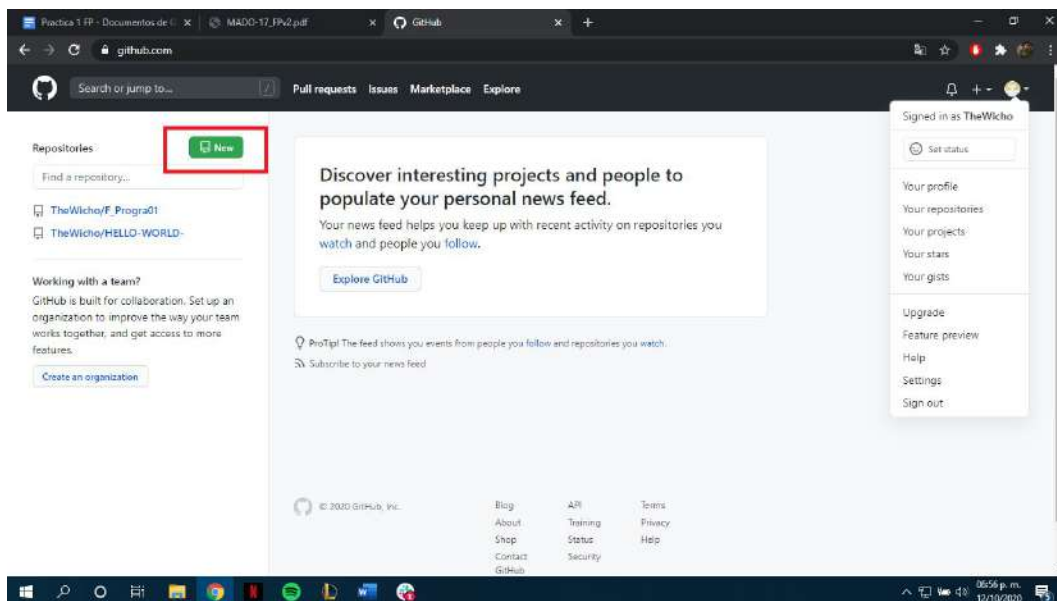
Practica 1 FP - Documentos de × | MADO-17_FPv2.pdf × | GitHub × | +

github.com

Search or jump to...

Pull requests Issues Marketplace Explore

Signed in as TheWicho

Set status

Your profile
Your repositories
Your projects
Your stars
Your gists

Upgrade
Feature preview
Help
Settings
Sign out

Repositories

New

Find a repository...

TheWicho/F_Progra01
TheWicho/HELLO-WORLD-

Working with a team?
GitHub is built for collaboration. Set up an organization to improve the way your team works together, and get access to more features.

Create an organization

Discover interesting projects and people to populate your personal news feed.

Your news feed helps you keep up with recent activity on repositories you watch and people you follow.

Explore GitHub

ProTip! The feed shows you events from people you follow and repositories you watch.

Subscribe to your news feed

© 2020 GitHub, Inc.

Blog
About
Shop
Contact GitHub

API
Training
Status
Security

Terms
Privacy
Help

06:56 p. m.
12/10/2020